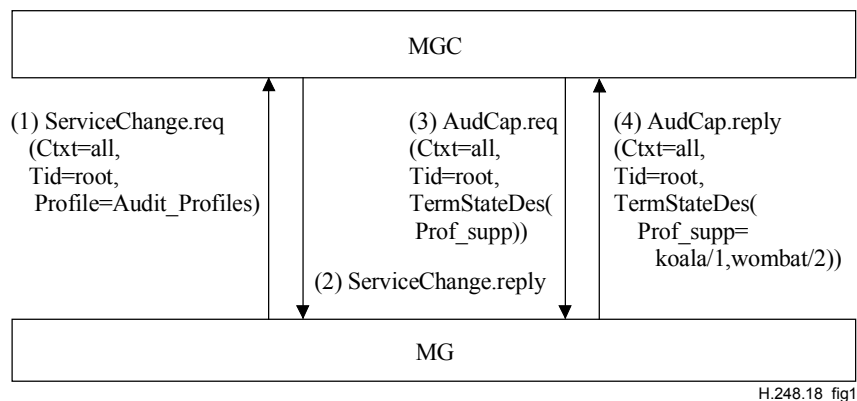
MGC

(1) ServiceChange.req (Ctxt=all, Tid=root, Profile=Audit_Profiles)

(2) ServiceChange.reply

(3) AudCap.req (Ctxt=all, Tid=root, TermStateDes( Prof_supp))

(4) AudCap.reply (Ctxt=all, Tid=root, TermStateDes( Prof_supp= koala/1,wombat/2))

MG

H.248.18 fig1